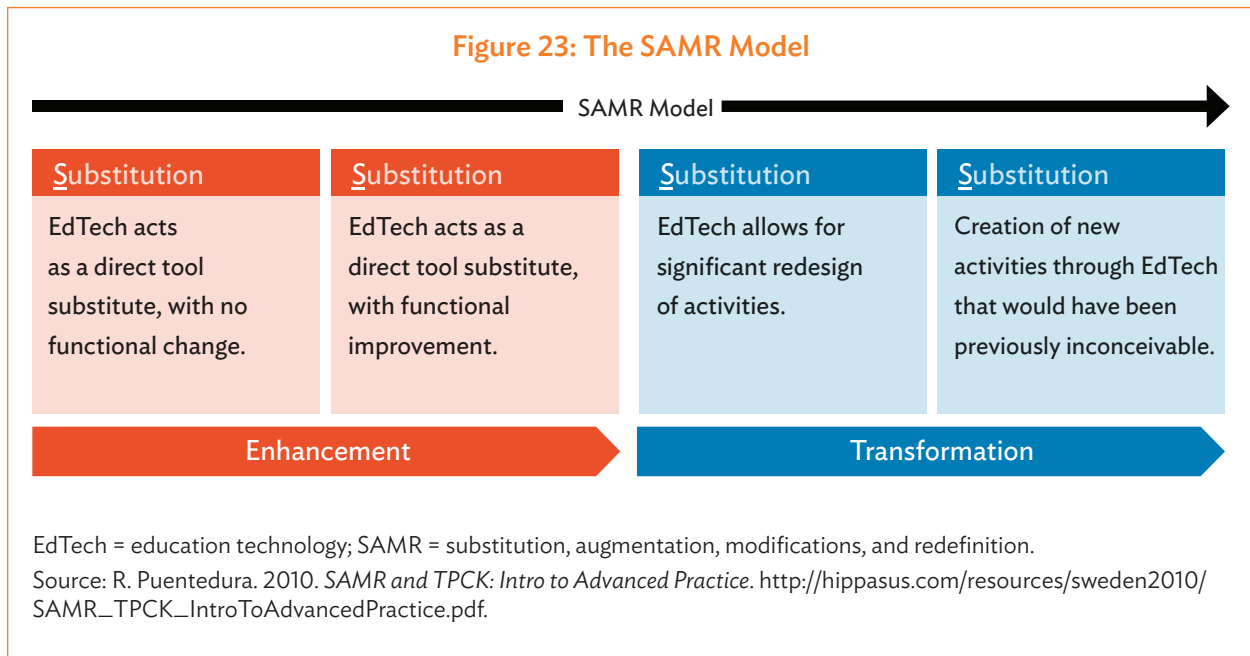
Figure 23: The SAMR Model

SAMR Model

| Substitution | Substitution | Substitution | Substitution |
|---|---|---|---|
| EdTech acts as a direct tool substitute, with no functional change. | EdTech acts as a direct tool substitute, with functional improvement. | EdTech allows for significant redesign of activities. | Creation of new activities through EdTech that would have been previously inconceivable. |

Enhancement

Transformation

EdTech = education technology; SAMR = substitution, augmentation, modifications, and redefinition.

Source: R. Puentedura. 2010. *SAMR and TPCK: Intro to Advanced Practice*. http://hippasus.com/resources/sweden2010/SAMR_TPCK_IntroToAdvancedPractice.pdf.